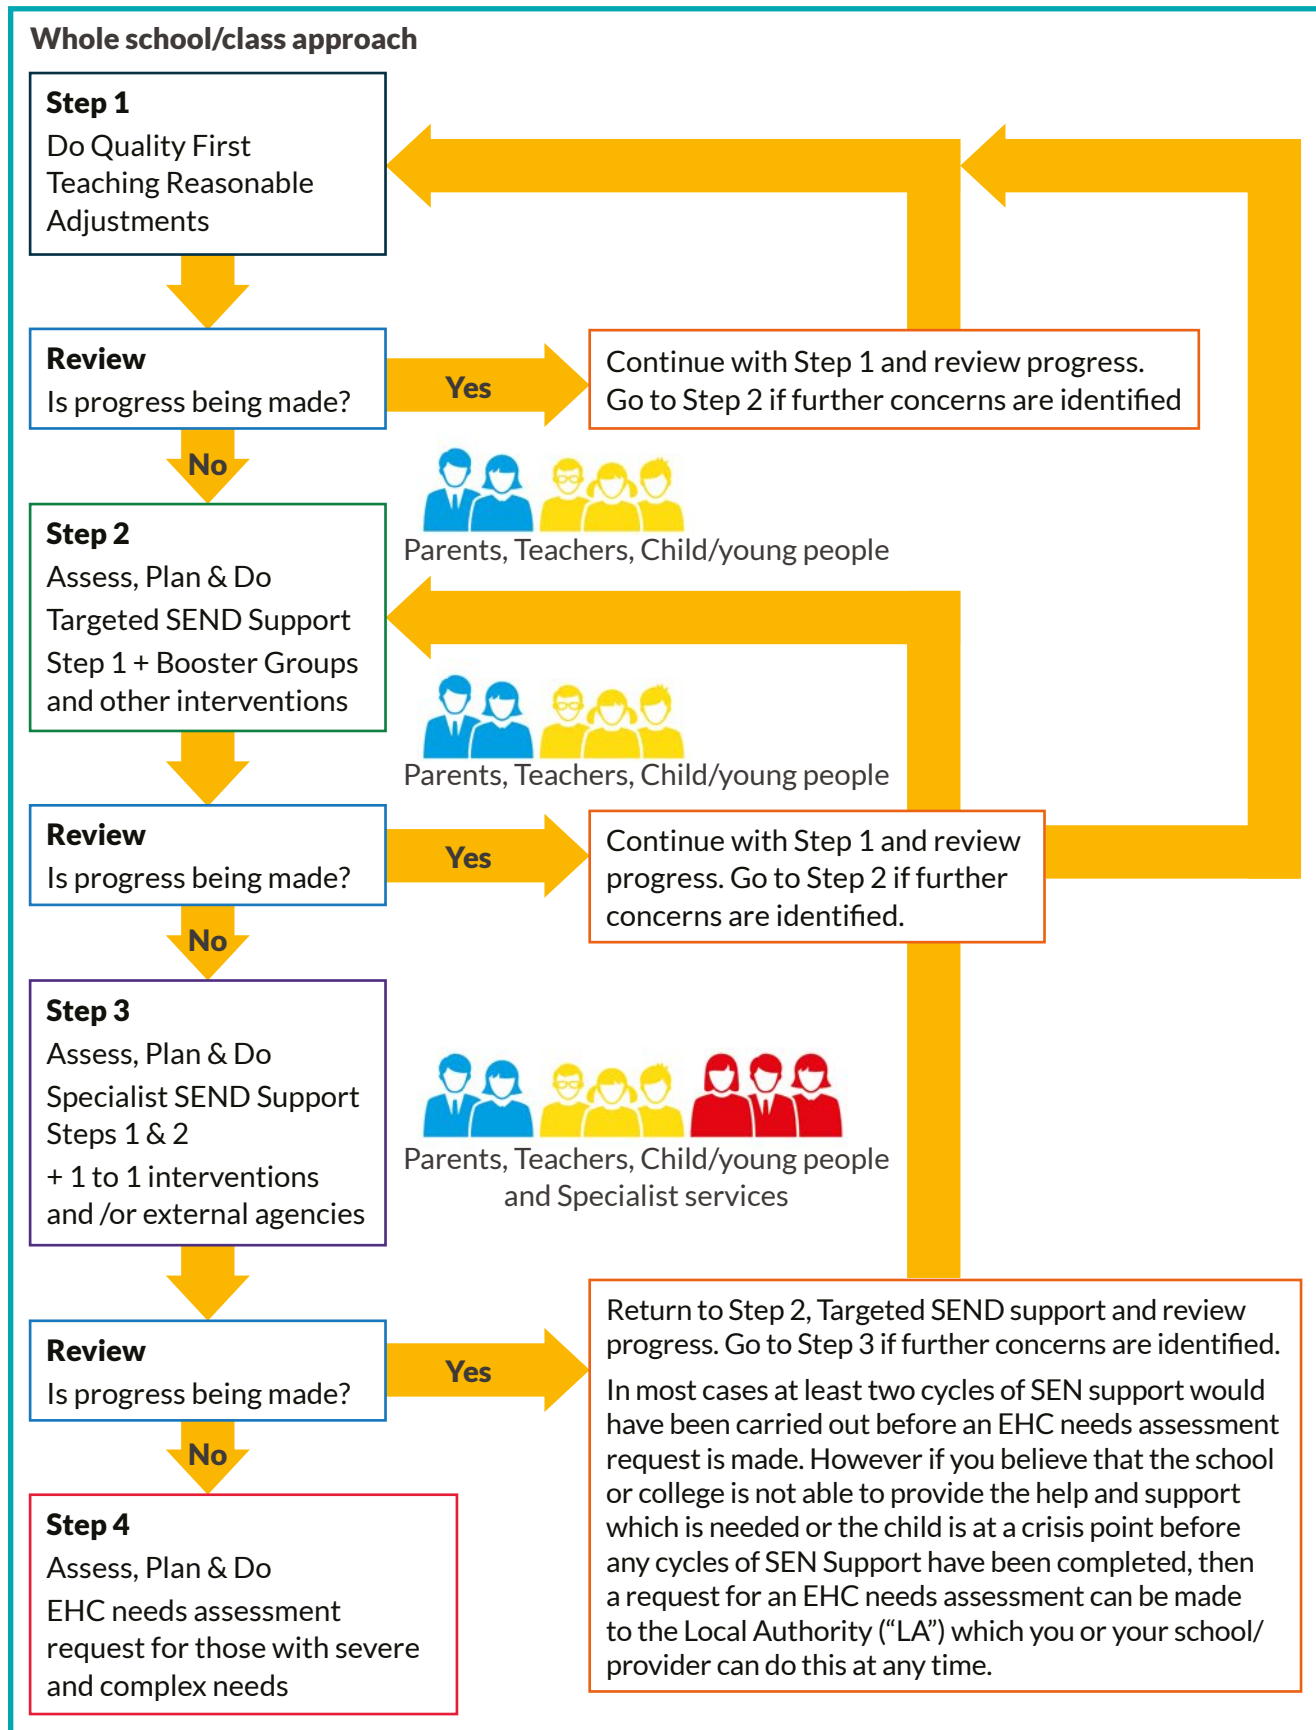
Whole school/class approach

Step 1
Do Quality First Teaching Reasonable Adjustments

Review
Is progress being made?

Yes

Continue with Step 1 and review progress. Go to Step 2 if further concerns are identified

No

Parents, Teachers, Child/young people

Step 2
Assess, Plan & Do
Targeted SEND Support
Step 1 + Booster Groups and other interventions

Parents, Teachers, Child/young people

Review
Is progress being made?

Yes

Continue with Step 1 and review progress. Go to Step 2 if further concerns are identified.

No

Step 3
Assess, Plan & Do
Specialist SEND Support
Steps 1 & 2
+ 1 to 1 interventions and /or external agencies

Parents, Teachers, Child/young people and Specialist services

Review
Is progress being made?

Yes

Return to Step 2, Targeted SEND support and review progress. Go to Step 3 if further concerns are identified.

In most cases at least two cycles of SEN support would have been carried out before an EHC needs assessment request is made. However if you believe that the school or college is not able to provide the help and support which is needed or the child is at a crisis point before any cycles of SEN Support have been completed, then a request for an EHC needs assessment can be made to the Local Authority ("LA") which you or your school/ provider can do this at any time.

No

Step 4
Assess, Plan & Do
EHC needs assessment request for those with severe and complex needs